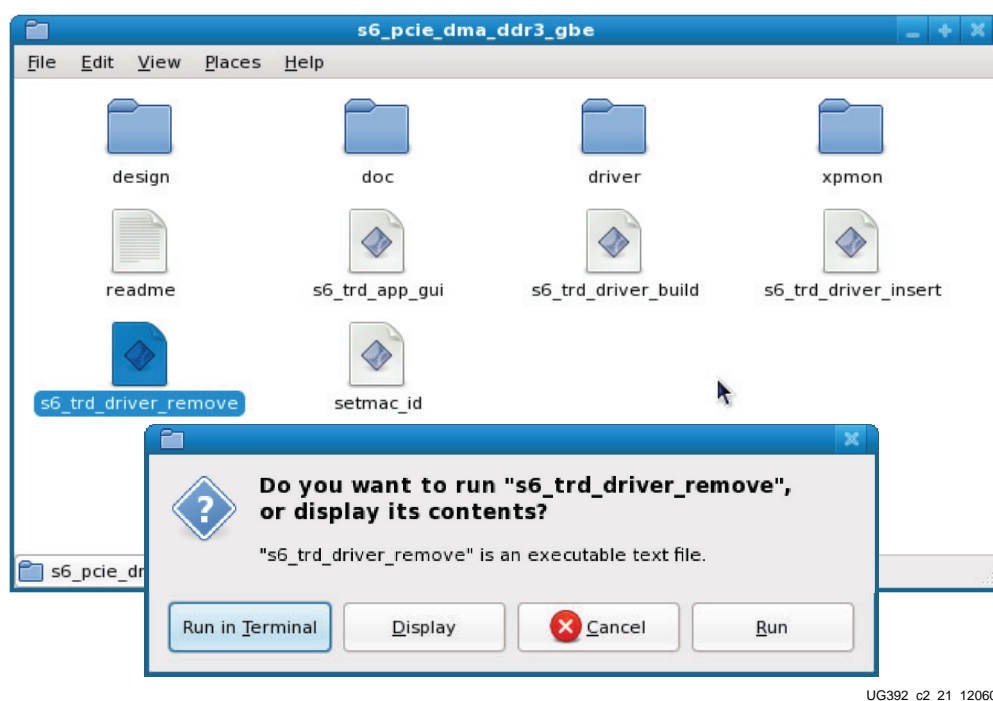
s6_pcie_dma_ddr3_gbe

File Edit View Places Help

design

doc

driver

xpmon

readme

s6_trd_app_gui

s6_trd_driver_build

s6_trd_driver_insert

s6_trd_driver_remove

setmac_id

s6_pcie_dr

Do you want to run "s6_trd_driver_remove", or display its contents?

"s6_trd_driver_remove" is an executable text file.

Run in Terminal

Display

Cancel

Run

UG392 c2 21 1206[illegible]